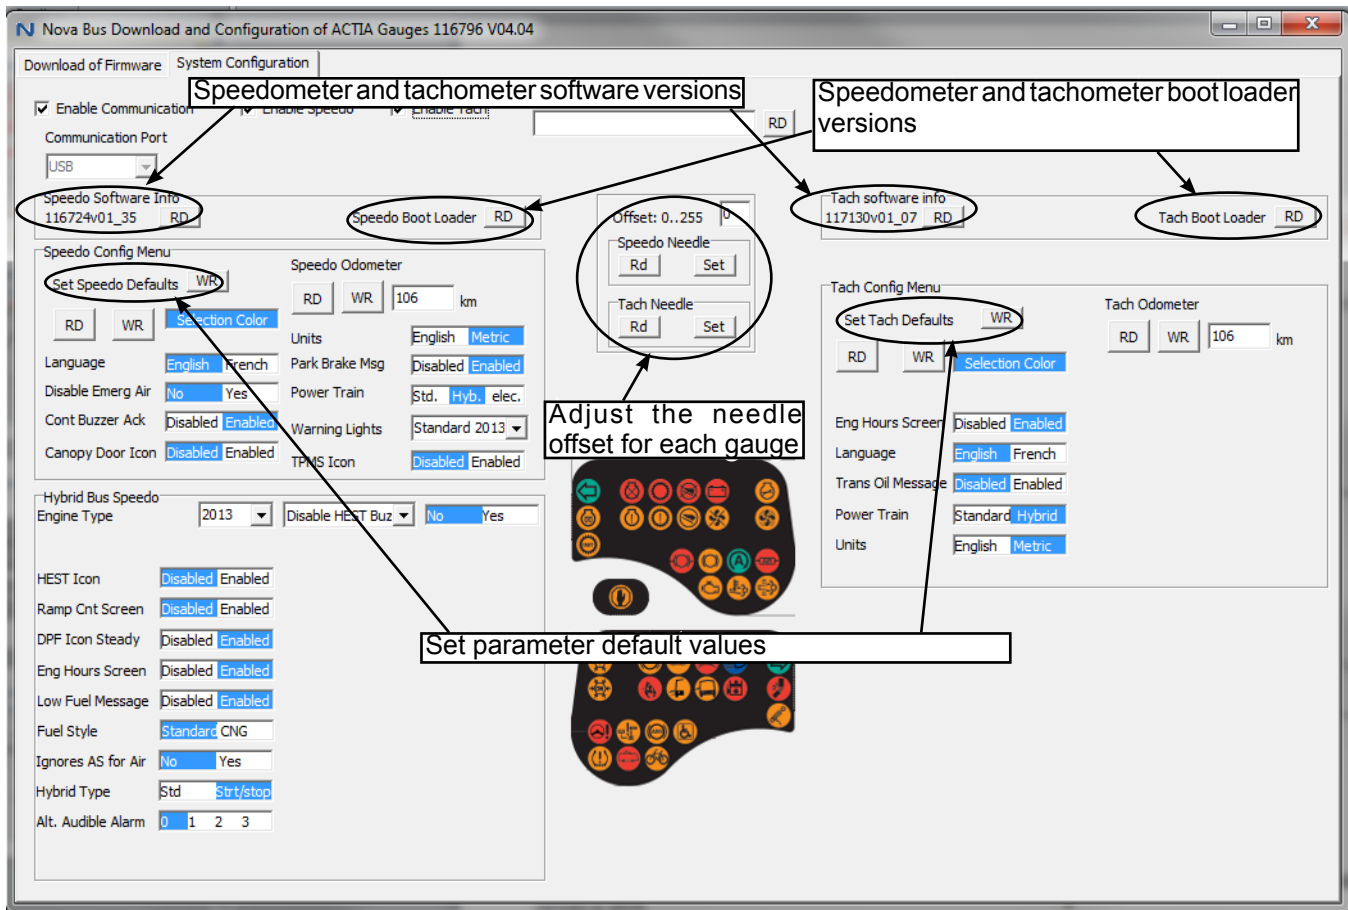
Nova Bus Download and Configuration of ACTIA Gauges 116796 V04.04

Download of Firmware | System Configuration

Speedometer and tachometer software versions

Speedometer and tachometer boot loader versions

Enable Communication | Enable Speedo | Enable Tach

RD

Communication Port

USB

Speedo Software Info
116724v01_35 RD

Speedo Boot Loader RD

Offset: 0..255 0

Speedo Needle
Rd Set

Tach Needle
Rd Set

Tach software info
117130v01_07 RD

Tach Boot Loader RD

Speedo Config Menu

Set Speedo Defaults WR

RD WR Selection Color

Language English French
Disable Emerg Air No Yes
Cont Buzzer Ack Disabled Enabled
Canopy Door Icon Disabled Enabled

Speedo Odometer
RD WR 106 km

Units English Metric
Park Brake Msg Disabled Enabled
Power Train Std. Hyb. elec.
Warning Lights Standard 2013
TPMS Icon Disabled Enabled

Adjust the needle offset for each gauge

Tach Config Menu

Set Tach Defaults WR

RD WR Selection Color

Tach Odometer
RD WR 106 km

Eng Hours Screen Disabled Enabled
Language English French
Trans Oil Message Disabled Enabled
Power Train Standard Hybrid
Units English Metric

Hybrid Bus Speedo
Engine Type 2013 | Disable HEST Buz | No Yes

HEST Icon Disabled Enabled
Ramp Cnt Screen Disabled Enabled
DPF Icon Steady Disabled Enabled
Eng Hours Screen Disabled Enabled
Low Fuel Message Disabled Enabled
Fuel Style Standard CNG
Ignores AS for Air No Yes
Hybrid Type Std Strt/stop
Alt. Audible Alarm 0 1 2 3

Set parameter default values